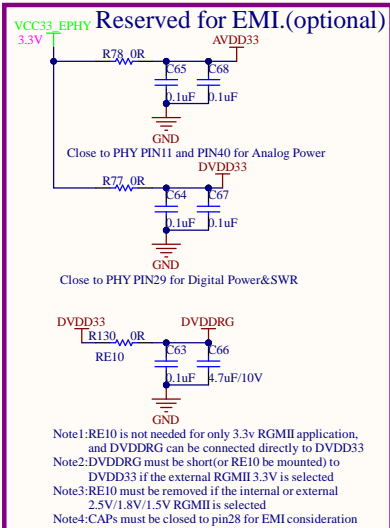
VCC33_EPHY
3.3V
Reserved for EMI.(optional)

R78 0R
AVDD33
C65
C68
0.1uF
0.1uF
GND
Close to PHY PIN11 and PIN40 for Analog Power

R77 0R
DVDD33
C64
C67
0.1uF
0.1uF
GND
Close to PHY PIN29 for Digital Power&SWR

DVDD33
R130 0R
RE10
DVDDRG
C63
C66
0.1uF
4.7uF/10V
GND

Note1:RE10 is not needed for only 3.3v RGMII application, and DVDDRG can be connected directly to DVDD33
Note2:DVDDRG must be short(or RE10 be mounted) to DVDD33 if the external RGMII 3.3V is selected
Note3:RE10 must be removed if the internal or external 2.5V/1.8V/1.5V RGMII is selected
Note4:CAPs must be closed to pin28 for EMI consideration